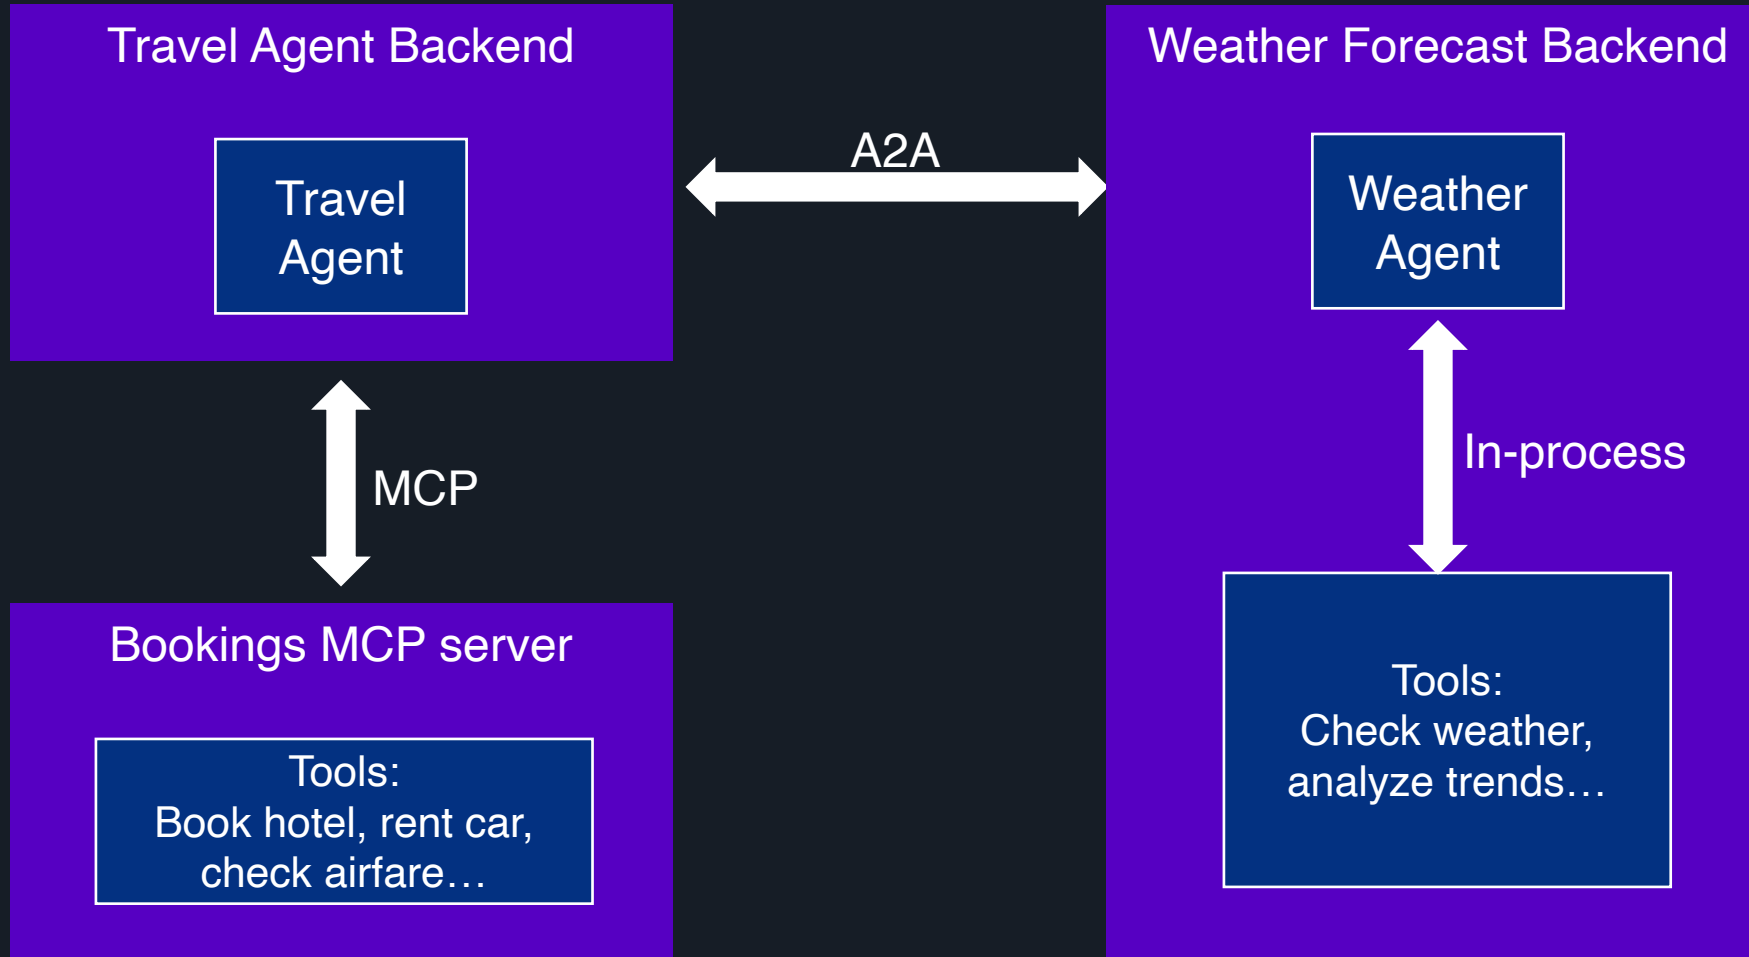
Travel Agent Backend

Travel Agent

A2A

Weather Forecast Backend

Weather Agent

MCP

In-process

Bookings MCP server

Tools:
Book hotel, rent car, check airfare…

Tools:
Check weather, analyze trends…